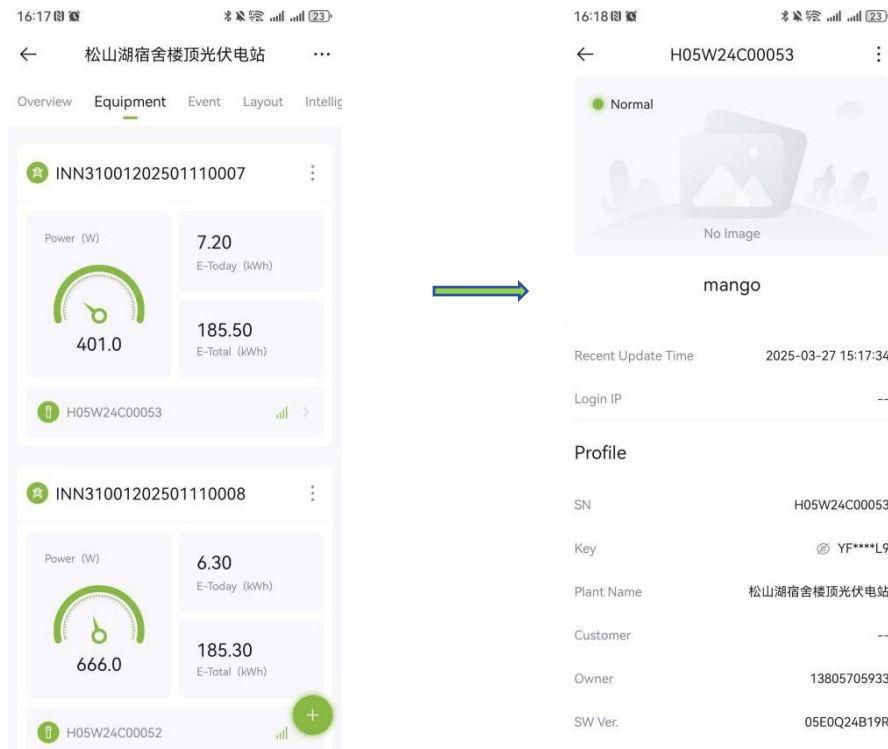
16:17
23
←
松山湖宿舍楼顶光伏电站
···
Overview Equipment Event Layout Intellig

INN31001202501110007
Power (W)
401.0
7.20
E-Today (kWh)
185.50
E-Total (kWh)
H05W24C00053

INN31001202501110008
Power (W)
666.0
6.30
E-Today (kWh)
185.30
E-Total (kWh)
H05W24C00052
+

16:18
23
←
H05W24C00053
Normal
No Image
mango
Recent Update Time 2025-03-27 15:17:34
Login IP --
Profile
SN H05W24C00053
Key YF****L9
Plant Name 松山湖宿舍楼顶光伏电站
Customer --
Owner 13805705933
SW Ver. 05E0Q24B19R